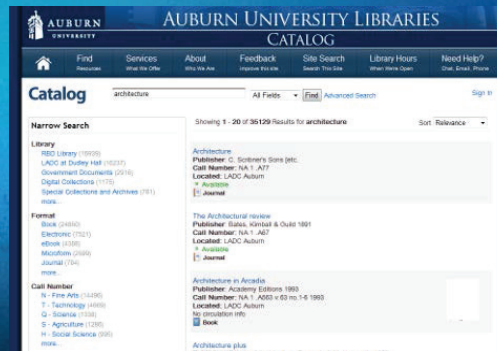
AUBURN UNIVERSITY

AUBURN UNIVERSITY LIBRARIES
CATALOG

Find Resources | Services What We Offer | About Who We Are | Feedback Improve this site | Site Search Search This Site | Library Hours When We're Open | Need Help? Chat, Email, Phone

Catalog architecture All Fields Find Advanced Search Sign In

Narrow Search

Library
RBD Library (15929)
LADC at Dudley Hall (16237)
Government Documents (2016)
Digital Collections (1175)
Special Collections and Archives (761)
more...

Format
Book (24850)
Electronic (7521)
eBook (4358)
Microform (2089)
Journal (764)
more...

Call Number
N - Fine Arts (14496)
T - Technology (4669)
Q - Science (1334)
S - Agriculture (1285)
H - Social Science (595)
more...

Showing 1 - 20 of 35129 Results for architecture Sort Relevance

Architecture
Publisher: C. Scribner's Sons [etc.
Call Number: NA 1 .A17
Located: LADC Auburn
Available
Journal

The Architectural review
Publisher: Bates, Kimball & Guild 1891
Call Number: NA 1 .A67
Located: LADC Auburn
Available
Journal

Architecture in Arcadia
Publisher: Academy Editions 1993
Call Number: NA 1 .A683 v.63 no.1-6 1993
Located: LADC Auburn
No circulation info
Book

Architecture plus